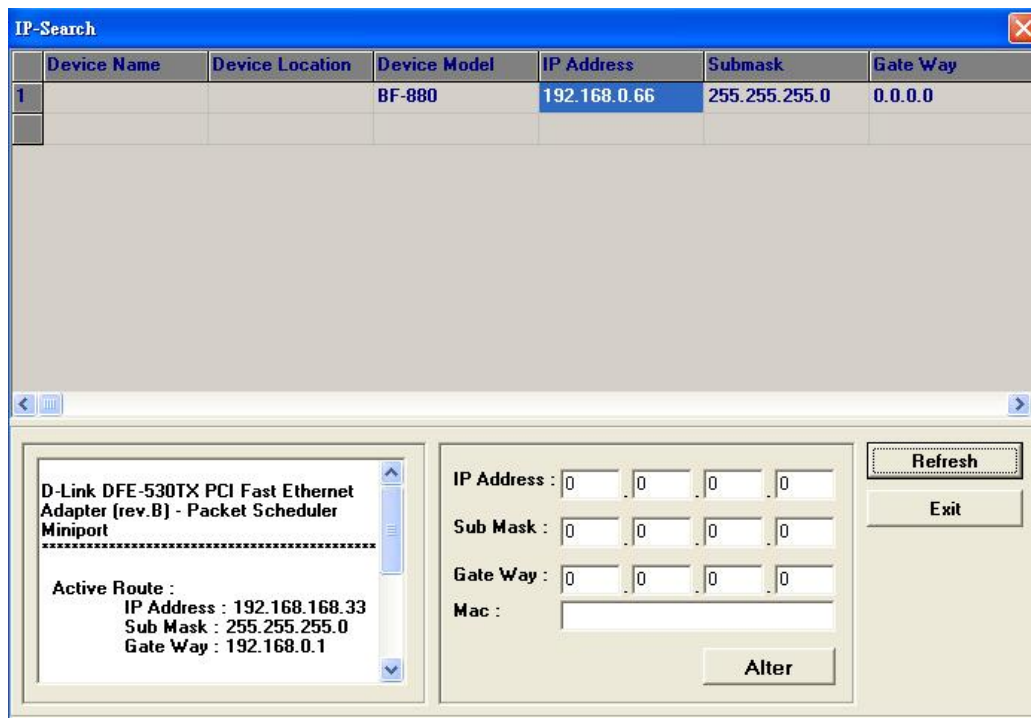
IP-Search

| | Device Name | Device Location | Device Model | IP Address | Submask | Gate Way |
|---|---|---|---|---|---|---|
| 1 | | | BF-880 | 192.168.0.66 | 255.255.255.0 | 0.0.0.0 |
| | | | | | | |

D-Link DFE-530TX PCI Fast Ethernet Adapter (rev.B) - Packet Scheduler Miniport
****************************************

Active Route :
IP Address : 192.168.168.33
Sub Mask : 255.255.255.0
Gate Way : 192.168.0.1

IP Address : 0 . 0 . 0 . 0
Sub Mask : 0 . 0 . 0 . 0
Gate Way : 0 . 0 . 0 . 0
Mac :

Alter

Refresh

Exit